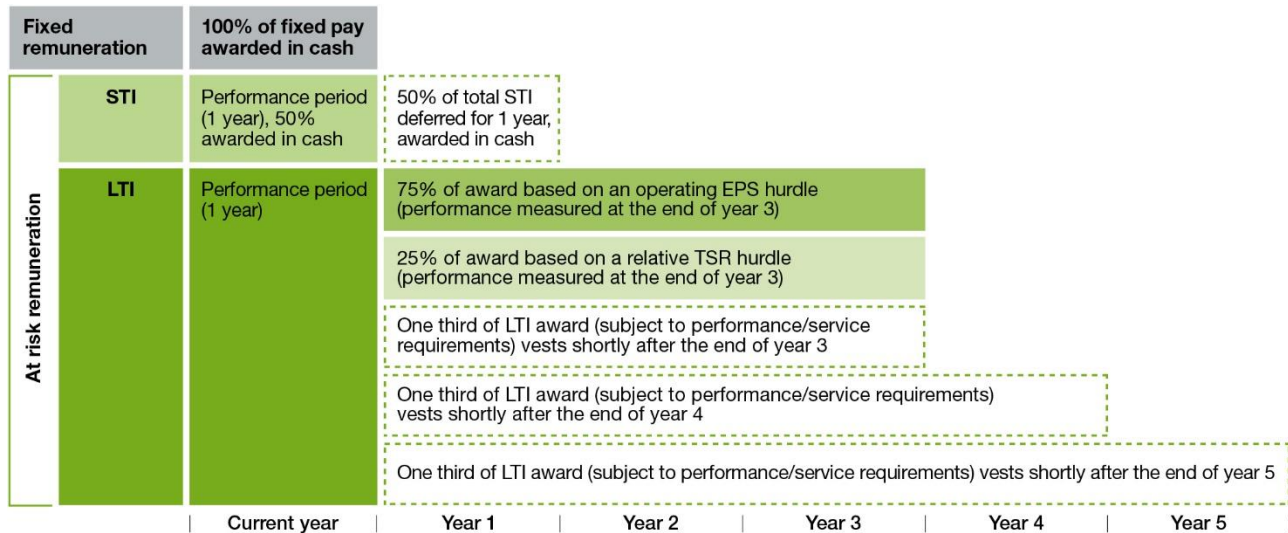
Fixed remuneration

100% of fixed pay awarded in cash

At risk remuneration

STI

Performance period (1 year), 50% awarded in cash

50% of total STI deferred for 1 year, awarded in cash

LTI

Performance period (1 year)

75% of award based on an operating EPS hurdle (performance measured at the end of year 3)

25% of award based on a relative TSR hurdle (performance measured at the end of year 3)

One third of LTI award (subject to performance/service requirements) vests shortly after the end of year 3

One third of LTI award (subject to performance/service requirements) vests shortly after the end of year 4

One third of LTI award (subject to performance/service requirements) vests shortly after the end of year 5

Current year | Year 1 | Year 2 | Year 3 | Year 4 | Year 5